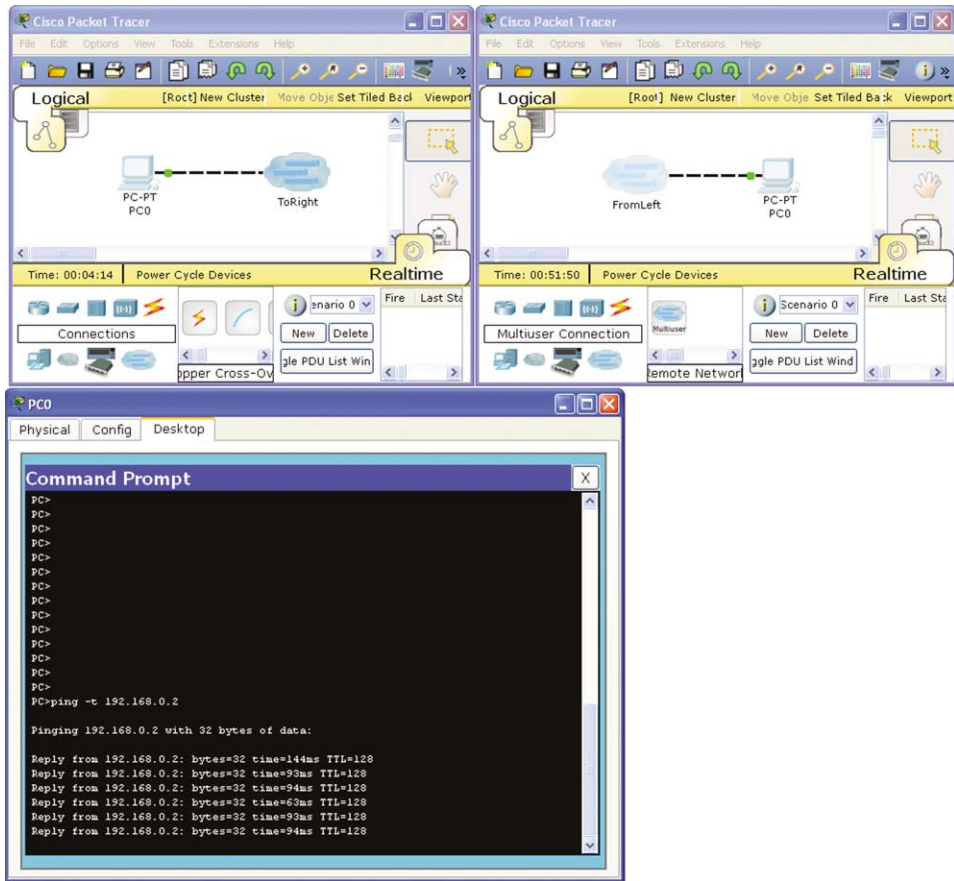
Cisco Packet Tracer

File Edit Options View Tools Extensions Help

Logical [Root] New Cluster Move Obje Set Tiled Bacl Viewport

PC-PT
PC0

ToRight

Time: 00:04:14 Power Cycle Devices Realtime

Connections

enario 0 Fire Last Sta

New Delete

gle PDU List Win

pper Cross-Ov

Cisco Packet Tracer

File Edit Options View Tools Extensions Help

Logical [Root] New Cluster Move Obje Set Tiled Back Viewport

FromLeft

PC-PT
PC0

Time: 00:51:50 Power Cycle Devices Realtime

Multiuser Connection

Multiuser

Scenario 0 Fire Last Sta

New Delete

ggle PDU List Wind

Remote Network

PC0

Physical Config Desktop

Command Prompt

X

PC>
PC>
PC>
PC>
PC>
PC>
PC>
PC>
PC>
PC>
PC>
PC>
PC>
PC>
PC>
PC>ping -t 192.168.0.2

Pinging 192.168.0.2 with 32 bytes of data:

Reply from 192.168.0.2: bytes=32 time=144ms TTL=128
Reply from 192.168.0.2: bytes=32 time=93ms TTL=128
Reply from 192.168.0.2: bytes=32 time=94ms TTL=128
Reply from 192.168.0.2: bytes=32 time=63ms TTL=128
Reply from 192.168.0.2: bytes=32 time=93ms TTL=128
Reply from 192.168.0.2: bytes=32 time=94ms TTL=128